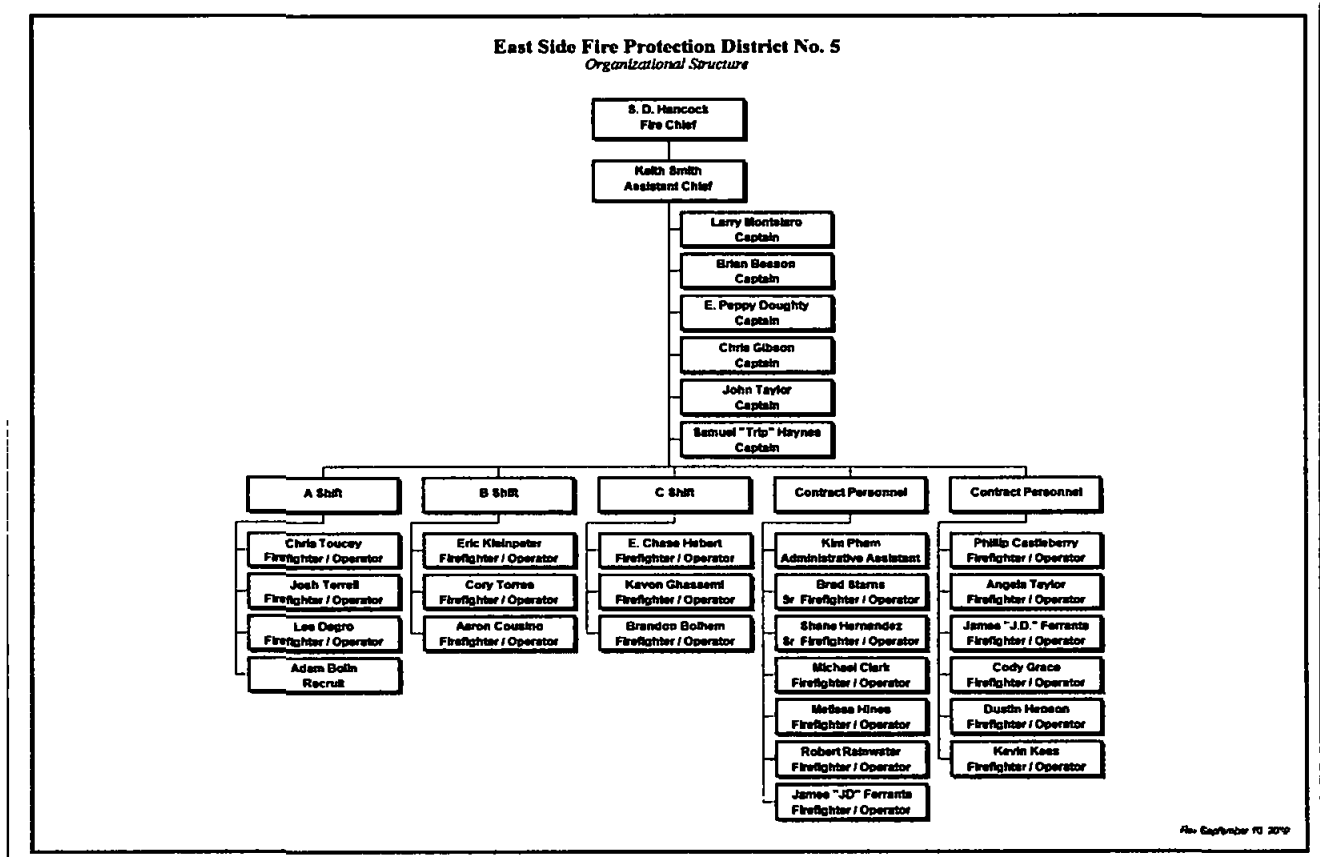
East Side Fire Protection District No. 5
Organizational Structure

S. D. Hancock
Fire Chief

Keith Smith
Assistant Chief

Larry Montelaro
Captain

Brian Besson
Captain

E. Peppy Doughty
Captain

Chris Gibson
Captain

John Taylor
Captain

Samuel "Trip" Haynes
Captain

A Shift

Chris Toucey
Firefighter / Operator

Josh Terrell
Firefighter / Operator

Lee Degro
Firefighter / Operator

Adam Bolin
Recruit

B Shift

Eric Kleinpeter
Firefighter / Operator

Cory Torres
Firefighter / Operator

Aaron Cousino
Firefighter / Operator

C Shift

E. Chase Hebert
Firefighter / Operator

Kavon Ghassemi
Firefighter / Operator

Brandon Bolhem
Firefighter / Operator

Contract Personnel

Kim Pham
Administrative Assistant

Brad Starns
Sr Firefighter / Operator

Shane Hernandez
Sr Firefighter / Operator

Michael Clark
Firefighter / Operator

Melissa Hines
Firefighter / Operator

Robert Rainwater
Firefighter / Operator

James "JD" Ferrante
Firefighter / Operator

Contract Personnel

Phillip Castleberry
Firefighter / Operator

Angela Taylor
Firefighter / Operator

James "J.D." Ferrante
Firefighter / Operator

Cody Grace
Firefighter / Operator

Dustin Hinson
Firefighter / Operator

Kevin Kees
Firefighter / Operator

Rev September 10 2019